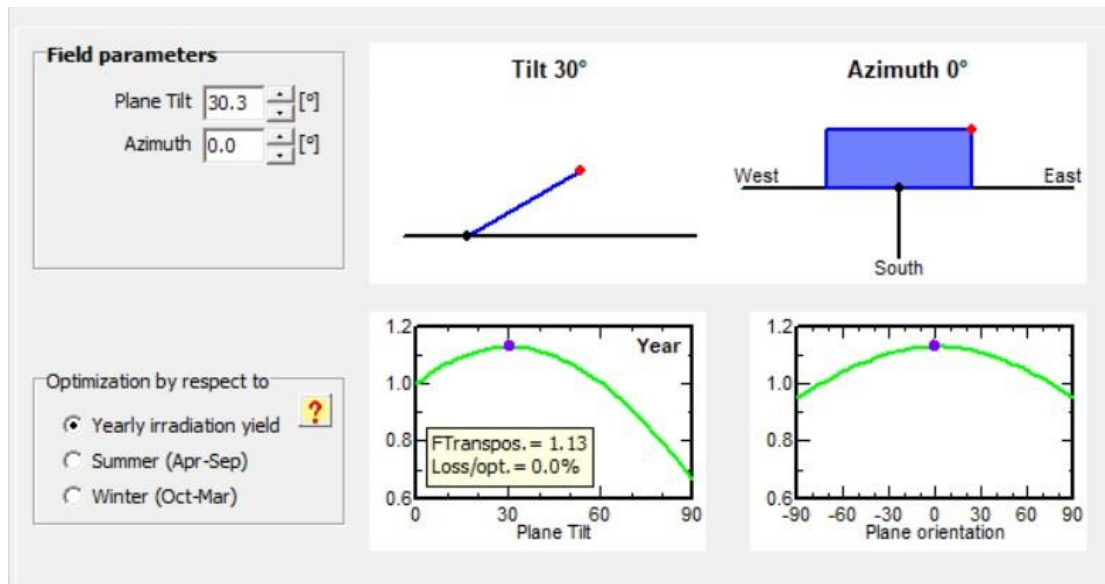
Field parameters
Plane Tilt 30.3 [°]
Azimuth 0.0 [°]

Tilt 30°

Azimuth 0°
West
East
South

Optimization by respect to
Yearly irradiation yield
?
Summer (Apr-Sep)
Winter (Oct-Mar)

1.2
1.0
0.8
0.6
Year
FTranspos. = 1.13
Loss/opt. = 0.0%
0
30
60
90
Plane Tilt

1.2
1.0
0.8
0.6
-90
-60
-30
0
30
60
90
Plane orientation